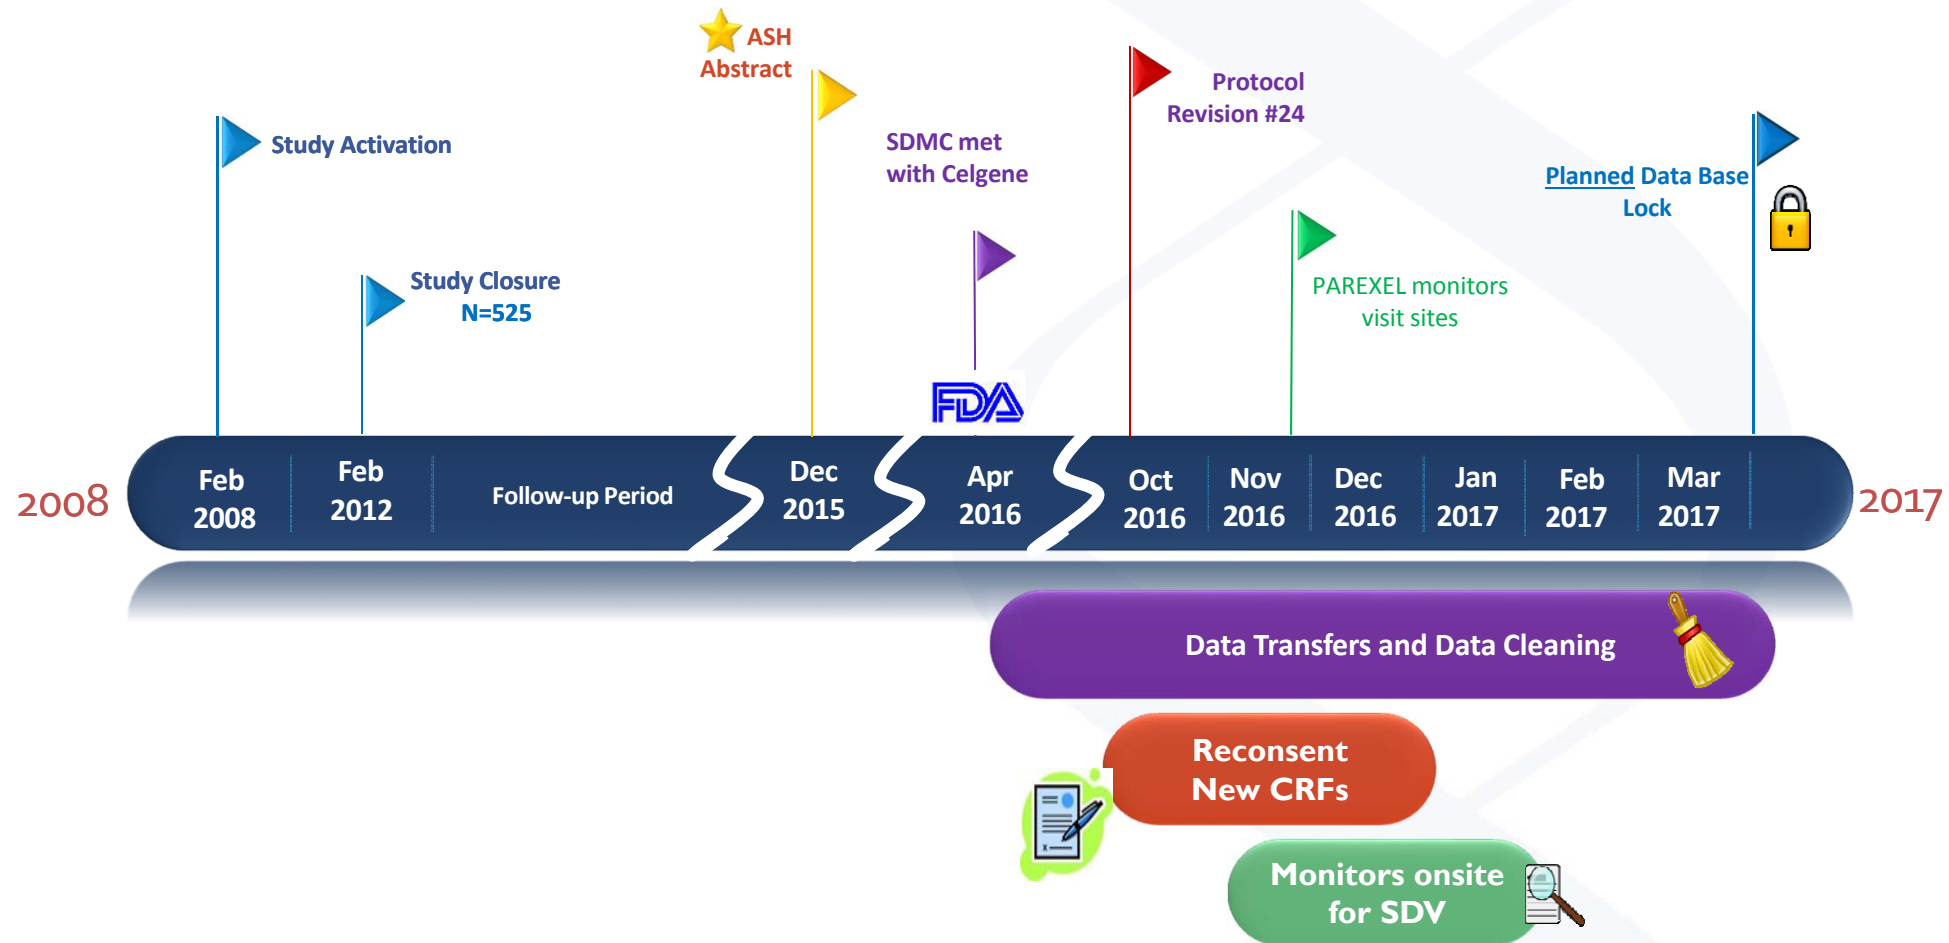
ASH Abstract

Protocol Revision #24

Study Activation

SDMC met with Celgene

Planned Data Base Lock

Study Closure N=525

PAREXEL monitors visit sites

FDA

2008

Feb 2008

Feb 2012

Follow-up Period

Dec 2015

Apr 2016

Oct 2016

Nov 2016

Dec 2016

Jan 2017

Feb 2017

Mar 2017

2017

Data Transfers and Data Cleaning

Reconsent New CRFs

Monitors onsite for SDV